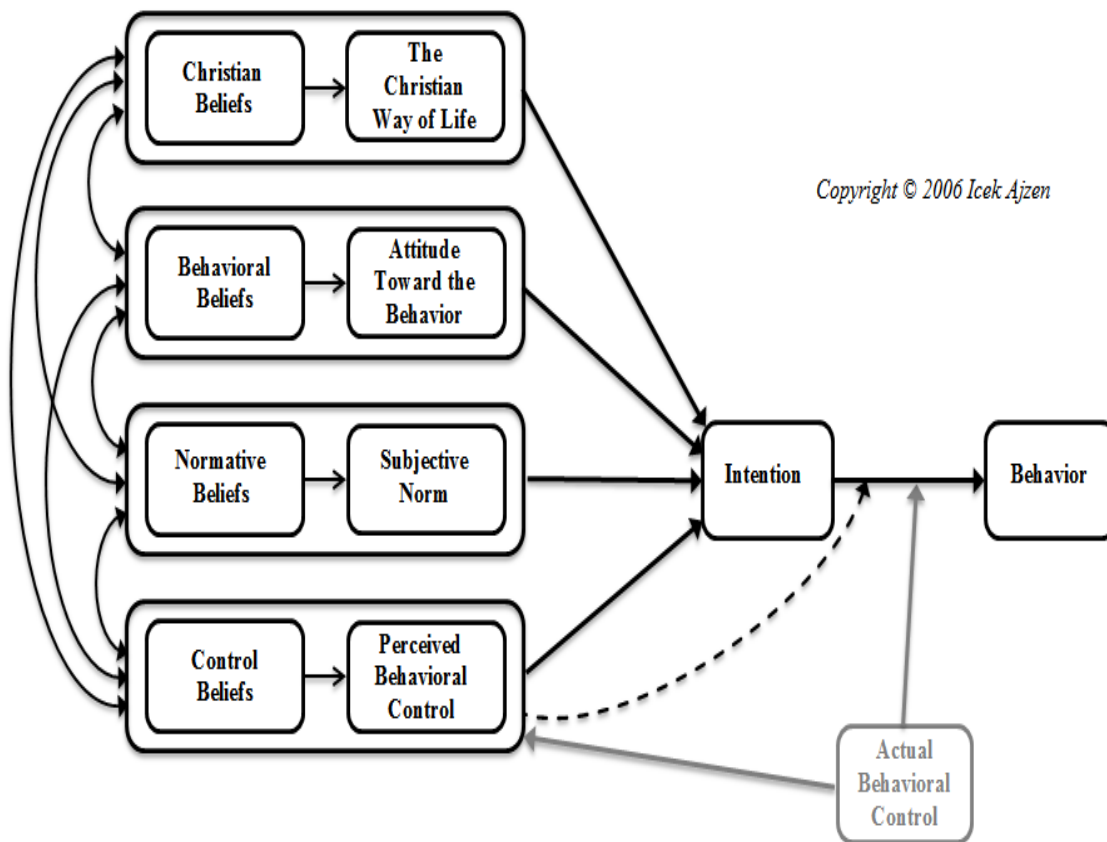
Christian Beliefs

The Christian Way of Life

Copyright © 2006 Icek Ajzen

Behavioral Beliefs

Attitude Toward the Behavior

Normative Beliefs

Subjective Norm

Intention

Behavior

Control Beliefs

Perceived Behavioral Control

Actual Behavioral Control